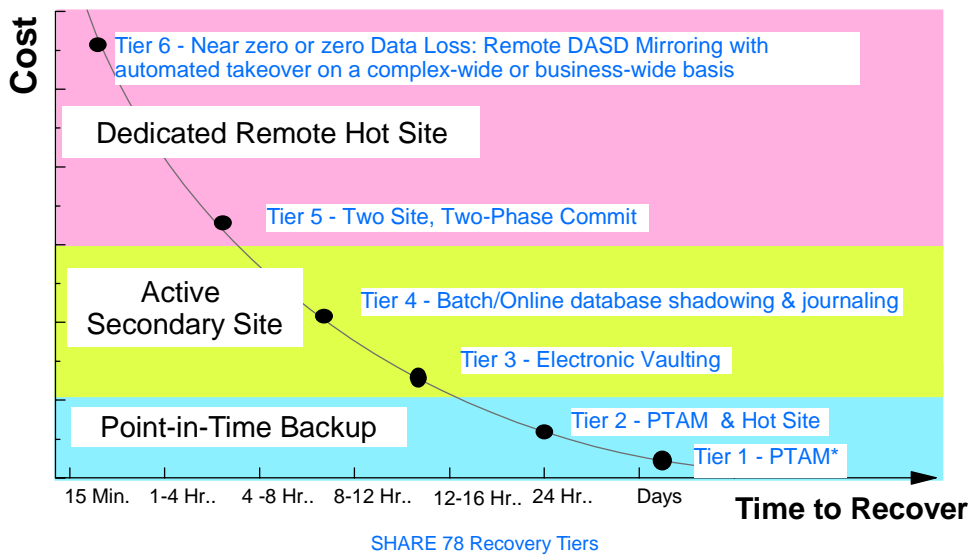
Cost

Tier 6 - Near zero or zero Data Loss: Remote DASD Mirroring with automated takeover on a complex-wide or business-wide basis

Dedicated Remote Hot Site

Tier 5 - Two Site, Two-Phase Commit

Active Secondary Site

Tier 4 - Batch/Online database shadowing & journaling

Tier 3 - Electronic Vaulting

Point-in-Time Backup

Tier 2 - PTAM & Hot Site

Tier 1 - PTAM*

15 Min. 1-4 Hr.. 4 -8 Hr.. 8-12 Hr.. 12-16 Hr.. 24 Hr.. Days

Time to Recover

SHARE 78 Recovery Tiers